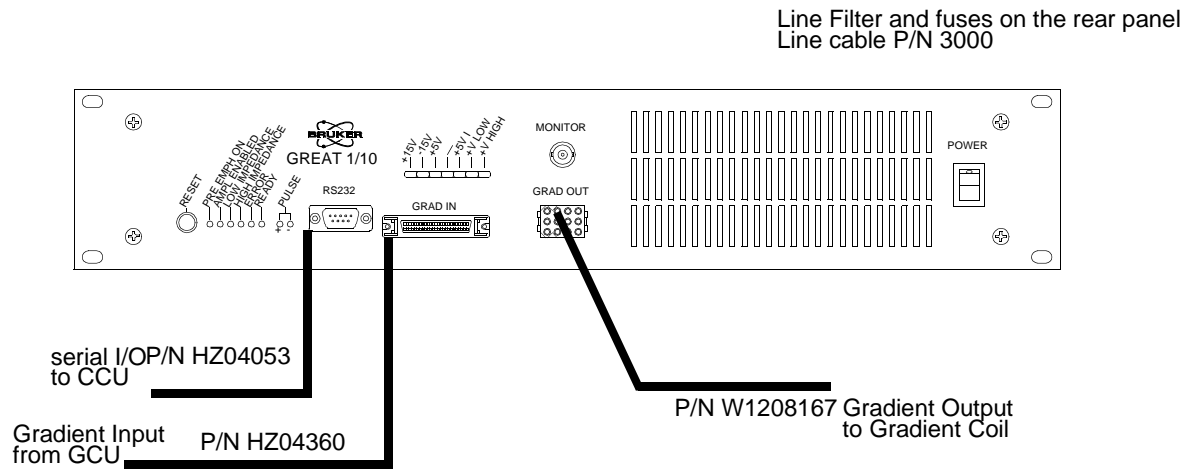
Line Filter and fuses on the rear panel
Line cable P/N 3000

BRUKER
GREAT 1/10

RESET

PRE EMPH ON
AMPL ENABLED
LOW IMPEDANCE
HIGH IMPEDANCE
ERROR
READY

PULSE
+ -

RS232

+15V
-15V
+5V
-5V I
+V LOW
+V HIGH

GRAD IN

MONITOR

GRAD OUT

POWER

serial I/OP/N HZ04053
to CCU

Gradient Input
from GCU

P/N HZ04360

P/N W1208167 Gradient Output
to Gradient Coil